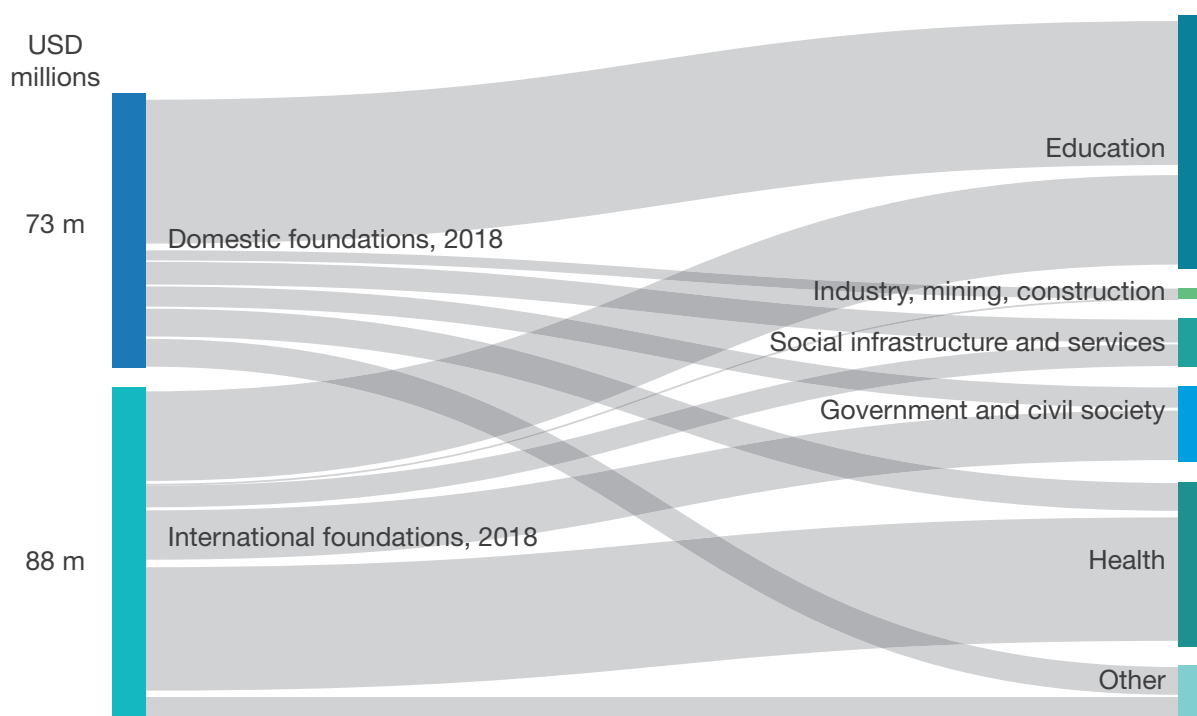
USD millions

73 m

Domestic foundations, 2018

88 m

International foundations, 2018

Education

Industry, mining, construction

Social infrastructure and services

Government and civil society

Health

Other